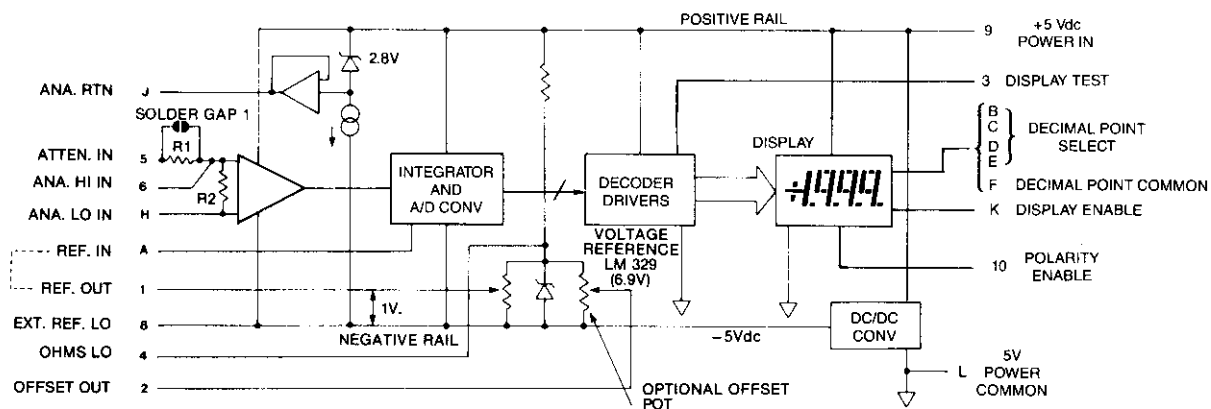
POSITIVE RAIL
9 +5 Vdc POWER IN
2.8V
ANA. RTN J
3 DISPLAY TEST
SOLDER GAP 1
R1
ATTEN. IN 5
ANA. HI IN 6
R2
ANA. LO IN H
INTEGRATOR AND A/D CONV
DECODER DRIVERS
DISPLAY
-1999
B C D E
DECIMAL POINT SELECT
F DECIMAL POINT COMMON
K DISPLAY ENABLE
REF. IN A
REF. OUT 1
VOLTAGE REFERENCE LM 329 (6.9V)
10 POLARITY ENABLE
1V.
EXT. REF. LO 8
NEGATIVE RAIL
−5Vdc
DC/DC CONV
OHMS LO 4
5V
L POWER COMMON
OFFSET OUT 2
OPTIONAL OFFSET POT